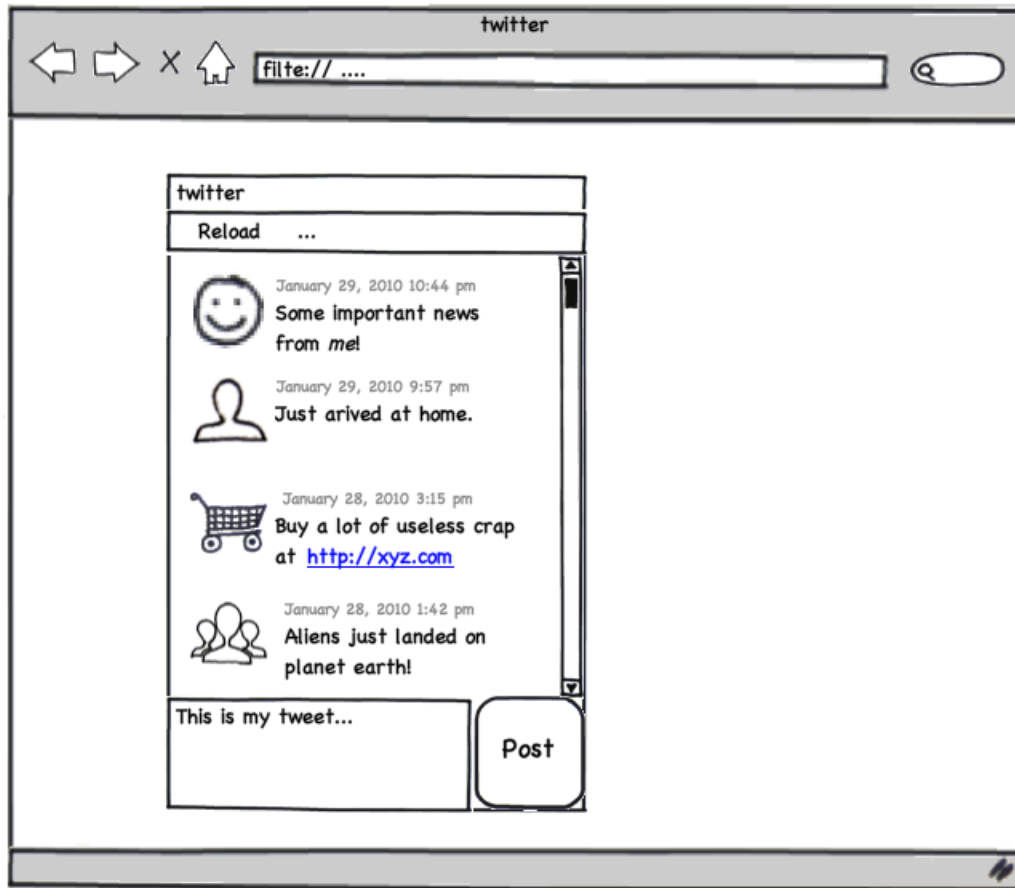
twitter

X

filte:// ....

twitter

Reload ...

January 29, 2010 10:44 pm
Some important news from *me*!

January 29, 2010 9:57 pm
Just arived at home.

January 28, 2010 3:15 pm
Buy a lot of useless crap at http://xyz.com

January 28, 2010 1:42 pm
Aliens just landed on planet earth!

This is my tweet...

Post